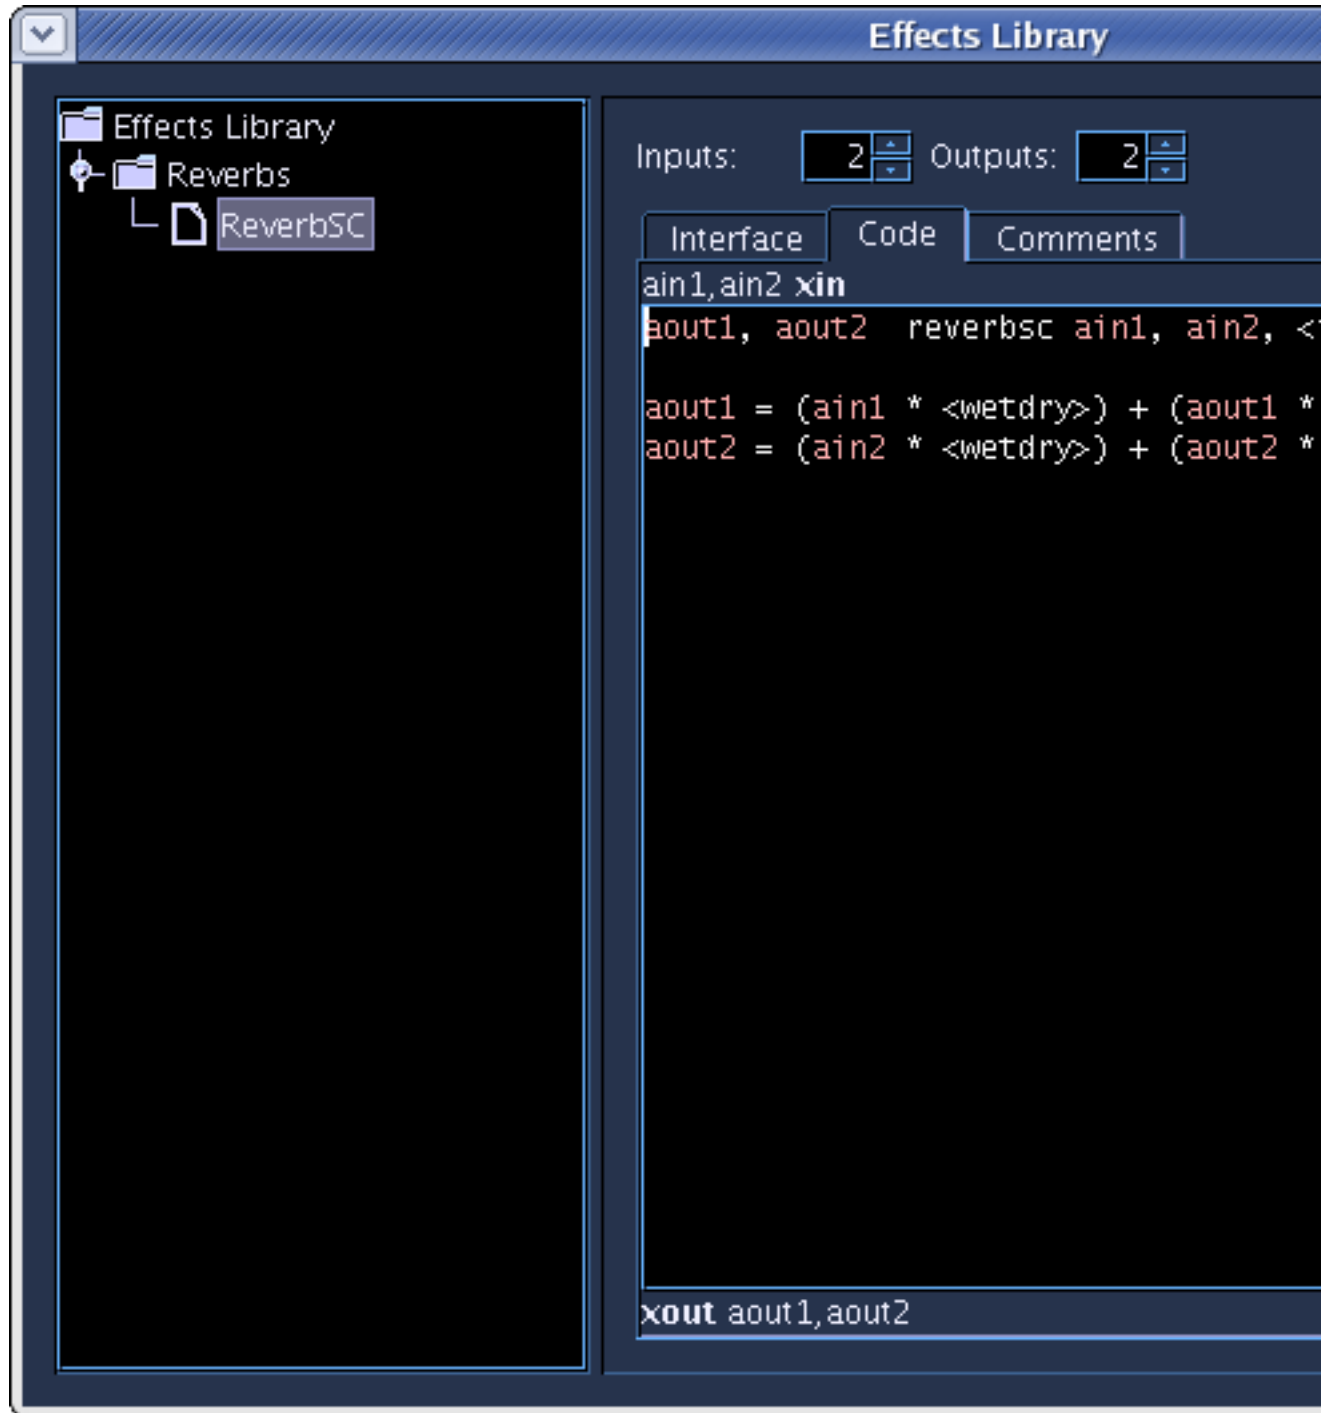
Effects Library

Effects Library
Reverbs
ReverbSC

Inputs: 2 Outputs: 2

Interface
Code
Comments

ain1,ain2 xin
aout1, aout2 reverbsc ain1, ain2, <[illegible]

aout1 = (ain1 * <wetdry>) + (aout1 *
aout2 = (ain2 * <wetdry>) + (aout2 *

xout aout1,aout2